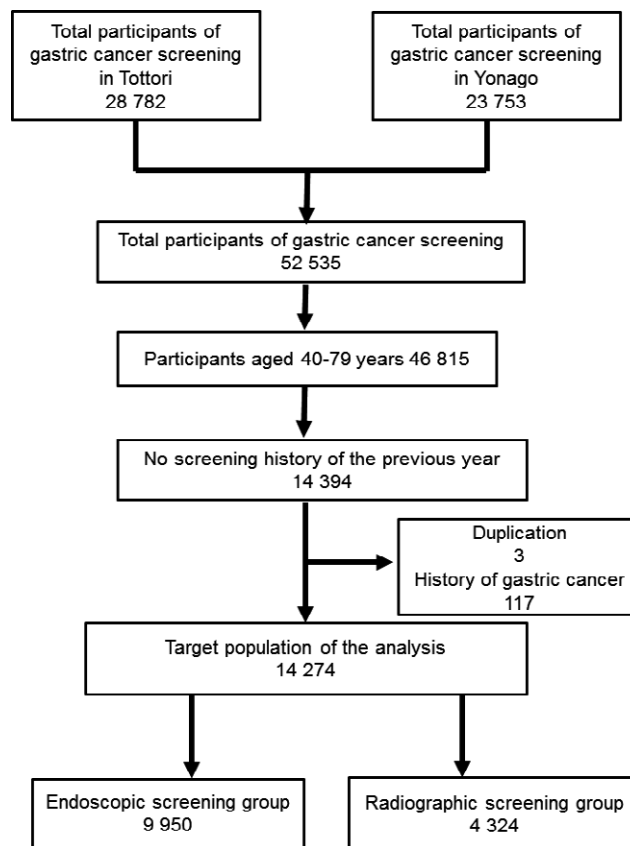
Total participants of gastric cancer screening in Tottori
28 782

Total participants of gastric cancer screening in Yonago
23 753

Total participants of gastric cancer screening
52 535

Participants aged 40-79 years 46 815

No screening history of the previous year
14 394

Duplication
3
History of gastric cancer
117

Target population of the analysis
14 274

Endoscopic screening group
9 950

Radiographic screening group
4 324